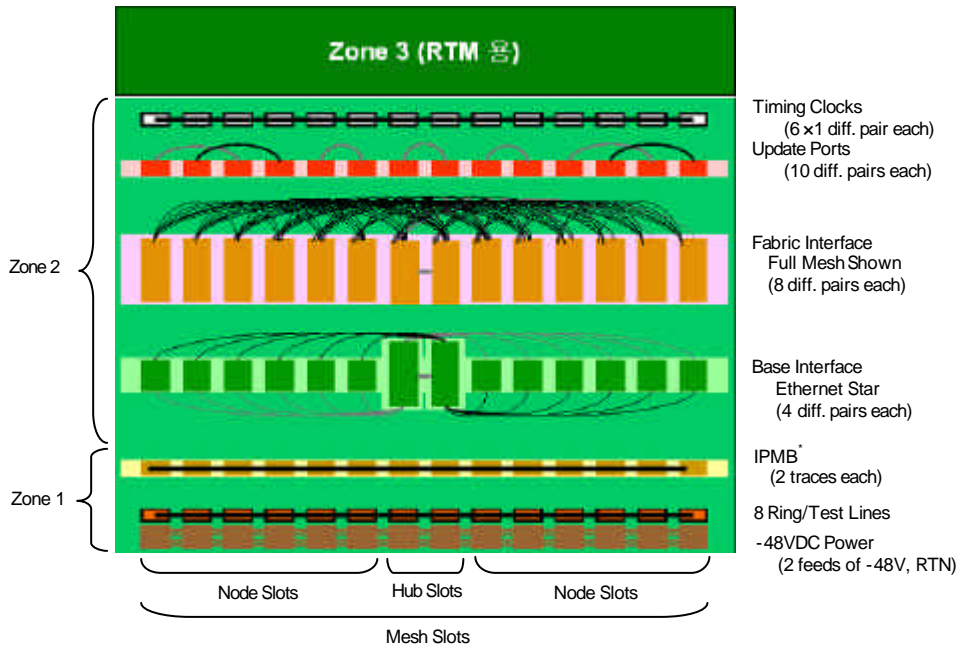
Zone 3 (RTM 용)

Zone 2

Zone 1

Timing Clocks
(6 × 1 diff. pair each)
Update Ports
(10 diff. pairs each)

Fabric Interface
Full Mesh Shown
(8 diff. pairs each)

Base Interface
Ethernet Star
(4 diff. pairs each)

IPMB*
(2 traces each)

8 Ring/Test Lines

-48VDC Power
(2 feeds of -48V, RTN)

Node Slots

Hub Slots

Node Slots

Mesh Slots